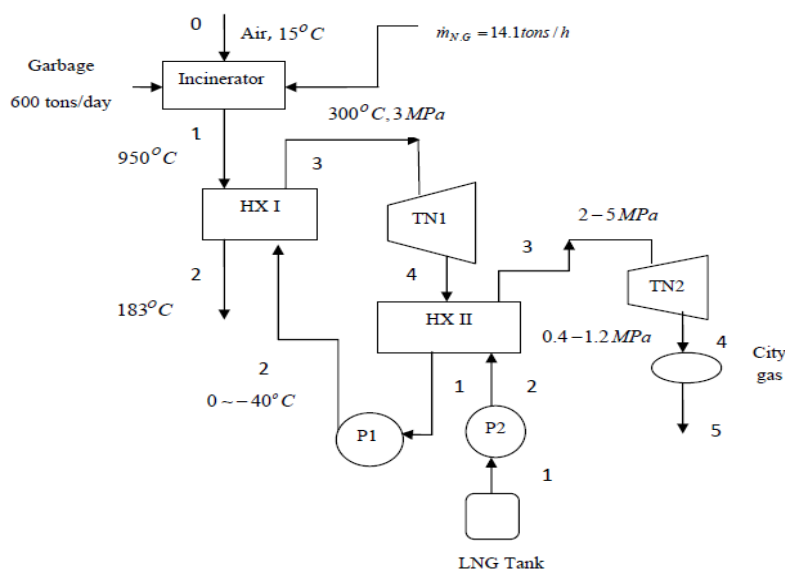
0
Air, $15^oC$
$\dot{m}_{N.G} = 14.1 tons/h$

Garbage
600 tons/day

Incinerator

1
$950^oC$

$300^oC, 3\,MPa$

3

HX I

TN1

$2-5\,MPa$

3

4

TN2

2
$183^oC$

HX II

$0.4-1.2\,MPa$

4

City gas

2
$0 \sim -40^oC$

1

2

P1

P2

5

1

LNG Tank